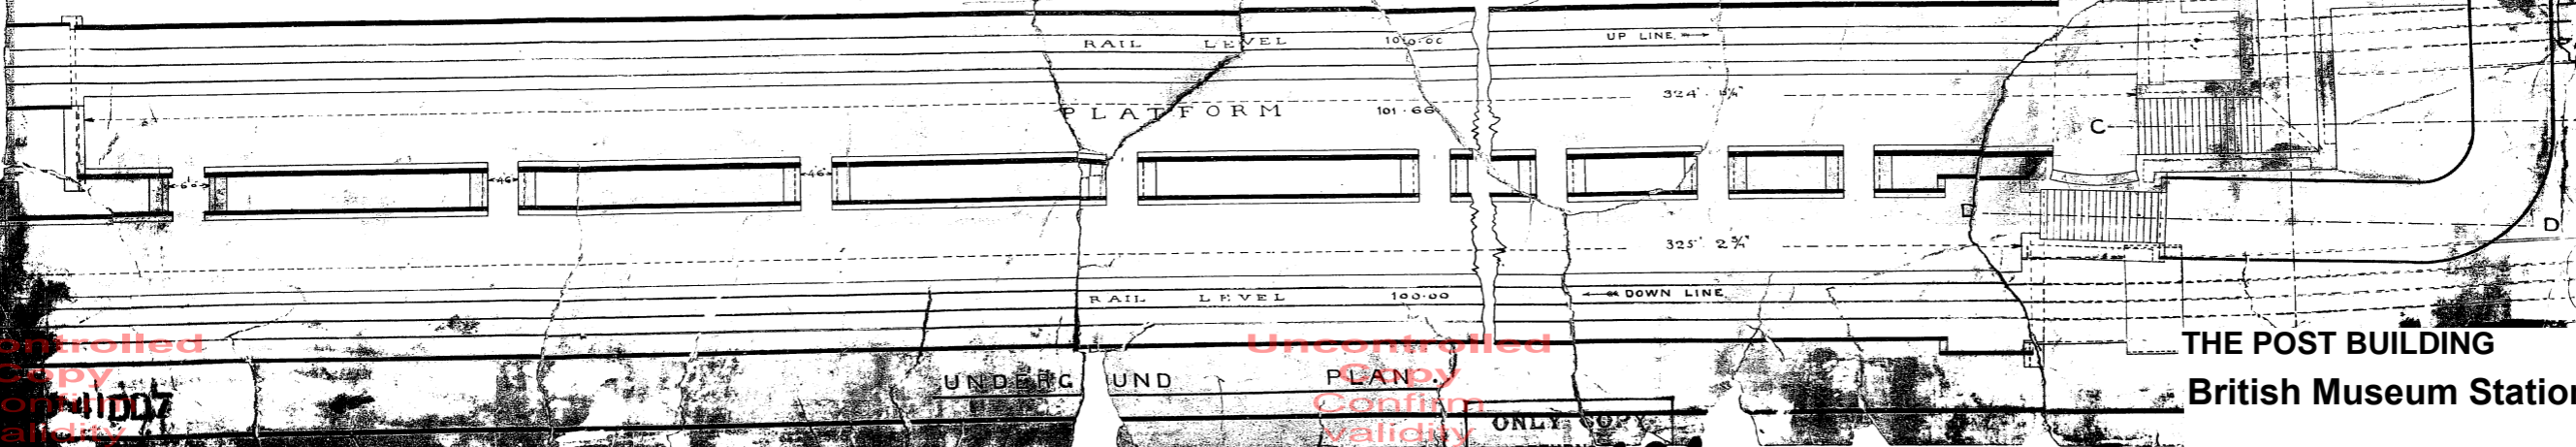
RAIL LEVEL 100·00

UP LINE

PLATFORM 101·66

324' 5¾"

C

6'6"

4'6"

4'6"

D

325' 2¾"

D

RAIL LEVEL 100·00

DOWN LINE

ontrolled
Copy
onfi
alidity

Uncontrolled
Copy
Confirm
validity

4IDD7

UNDERG UND PLAN

ONLY COPY

THE POST BUILDING
British Museum Statio